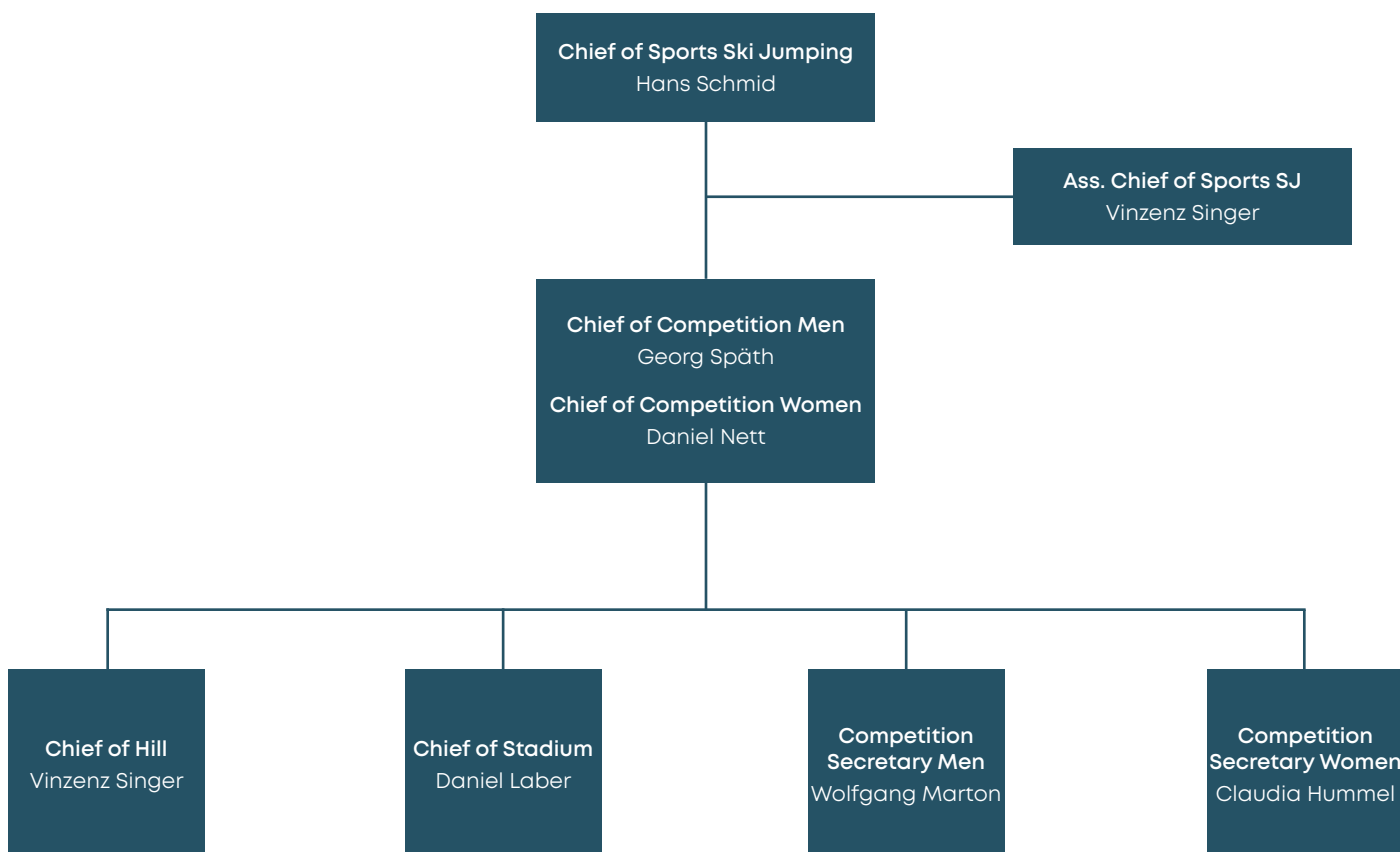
Chief of Sports Ski Jumping
Hans Schmid

Ass. Chief of Sports SJ
Vinzenz Singer

Chief of Competition Men
Georg Späth

Chief of Competition Women
Daniel Nett

Chief of Hill
Vinzenz Singer

Chief of Stadium
Daniel Laber

Competition Secretary Men
Wolfgang Marton

Competition Secretary Women
Claudia Hummel